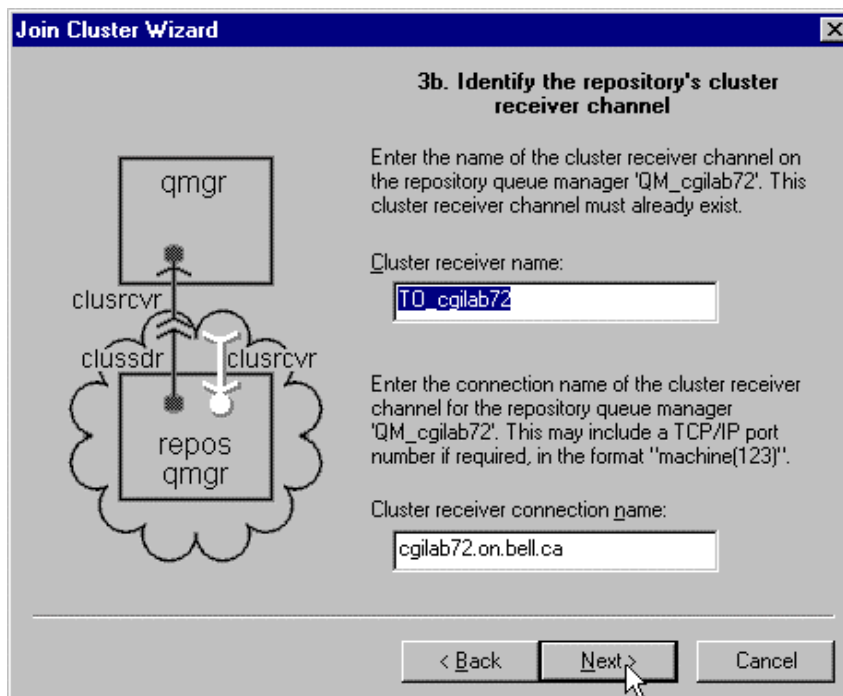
Join Cluster Wizard

3b. Identify the repository's cluster receiver channel

qmgr

clusrcvr

clussdr

clusrcvr

repos qmgr

Enter the name of the cluster receiver channel on the repository queue manager 'QM_cgilab72'. This cluster receiver channel must already exist.

Cluster receiver name:

TO_cgilab72

Enter the connection name of the cluster receiver channel for the repository queue manager 'QM_cgilab72'. This may include a TCP/IP port number if required, in the format "machine(123)".

Cluster receiver connection name:

cgilab72.on.bell.ca

< Back

Next >

Cancel